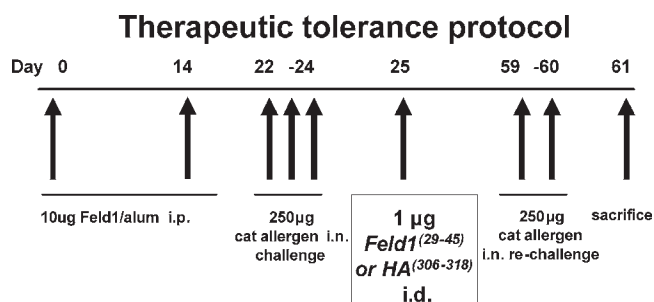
Therapeutic tolerance protocol

Day 0 14 22 -24 25 59 -60 61

10ug Feld1/alum i.p.

250μg cat allergen i.n. challenge

1 μg $Feld1^{(29-45)}$ or $HA^{(306-318)}$ i.d.

250μg cat allergen i.n. re-challenge

sacrifice